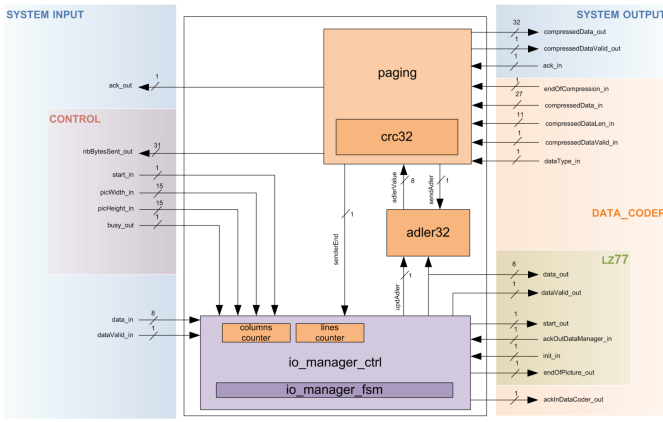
SYSTEM INPUT

SYSTEM OUTPUT

CONTROL

DATA_CODER

LZ77

paging

crc32

adler32

io_manager_ctrl

io_manager_fsm

columns counter

lines counter

32
compressedData_out
1
compressedDataValid_out
1
ack_in
1
ack_out
1
endOfCompression_in
27
compressedData_in
11
compressedDataLen_in
1
compressedDataValid_in
31
nbBytesSent_out
1
dataType_in
1
start_in
15
picWidth_in
15
picHeight_in
1
busy_out
8
adlerValue
sendAdler
1
1
senderEnd
8
data_out
1
updAdler
dataValid_out
8
data_in
1
dataValid_in
1
start_out
1
ackOutDataManager_in
1
init_in
1
endOfPicture_out
1
ackInDataCoder_out